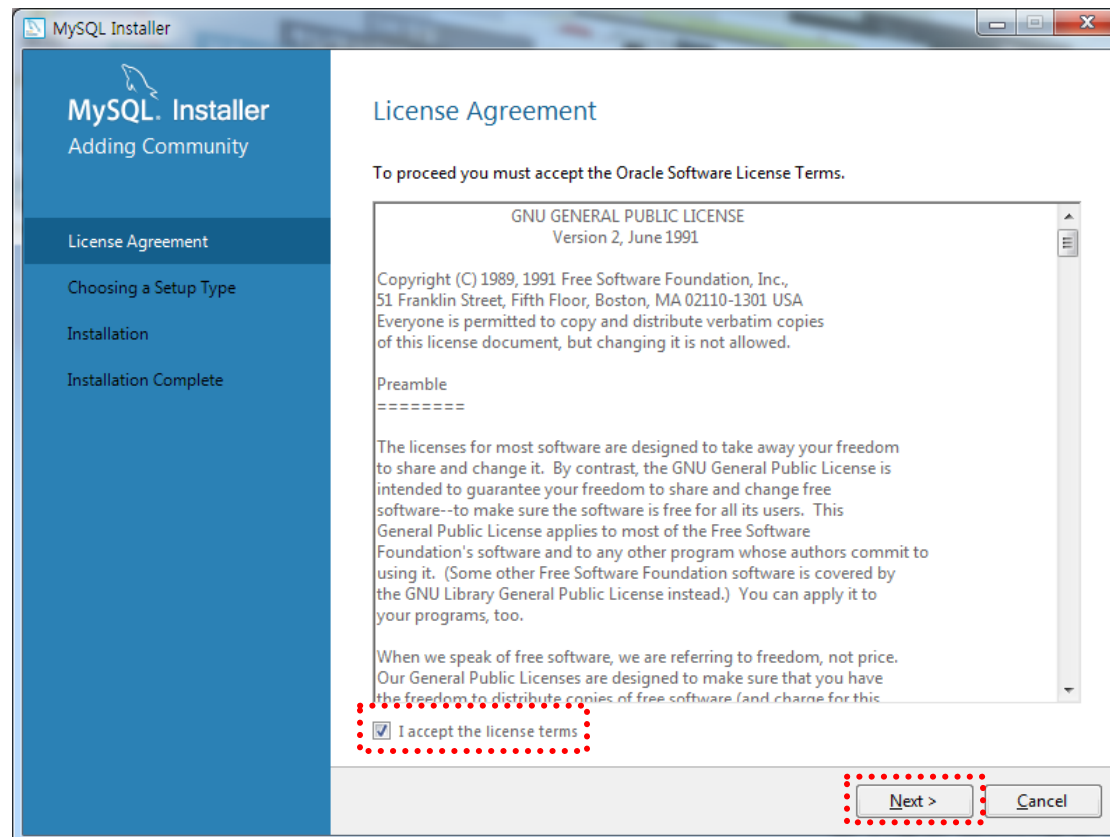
MySQL Installer

MySQL. Installer
Adding Community

License Agreement
Choosing a Setup Type
Installation
Installation Complete

License Agreement

To proceed you must accept the Oracle Software License Terms.

GNU GENERAL PUBLIC LICENSE
Version 2, June 1991

Copyright (C) 1989, 1991 Free Software Foundation, Inc.,
51 Franklin Street, Fifth Floor, Boston, MA 02110-1301 USA
Everyone is permitted to copy and distribute verbatim copies
of this license document, but changing it is not allowed.

Preamble
========

The licenses for most software are designed to take away your freedom to share and change it. By contrast, the GNU General Public License is intended to guarantee your freedom to share and change free software--to make sure the software is free for all its users. This General Public License applies to most of the Free Software Foundation's software and to any other program whose authors commit to using it. (Some other Free Software Foundation software is covered by the GNU Library General Public License instead.) You can apply it to your programs, too.

When we speak of free software, we are referring to freedom, not price. Our General Public Licenses are designed to make sure that you have the freedom to distribute copies of free software (and charge for this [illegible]

I accept the license terms

Next >
Cancel